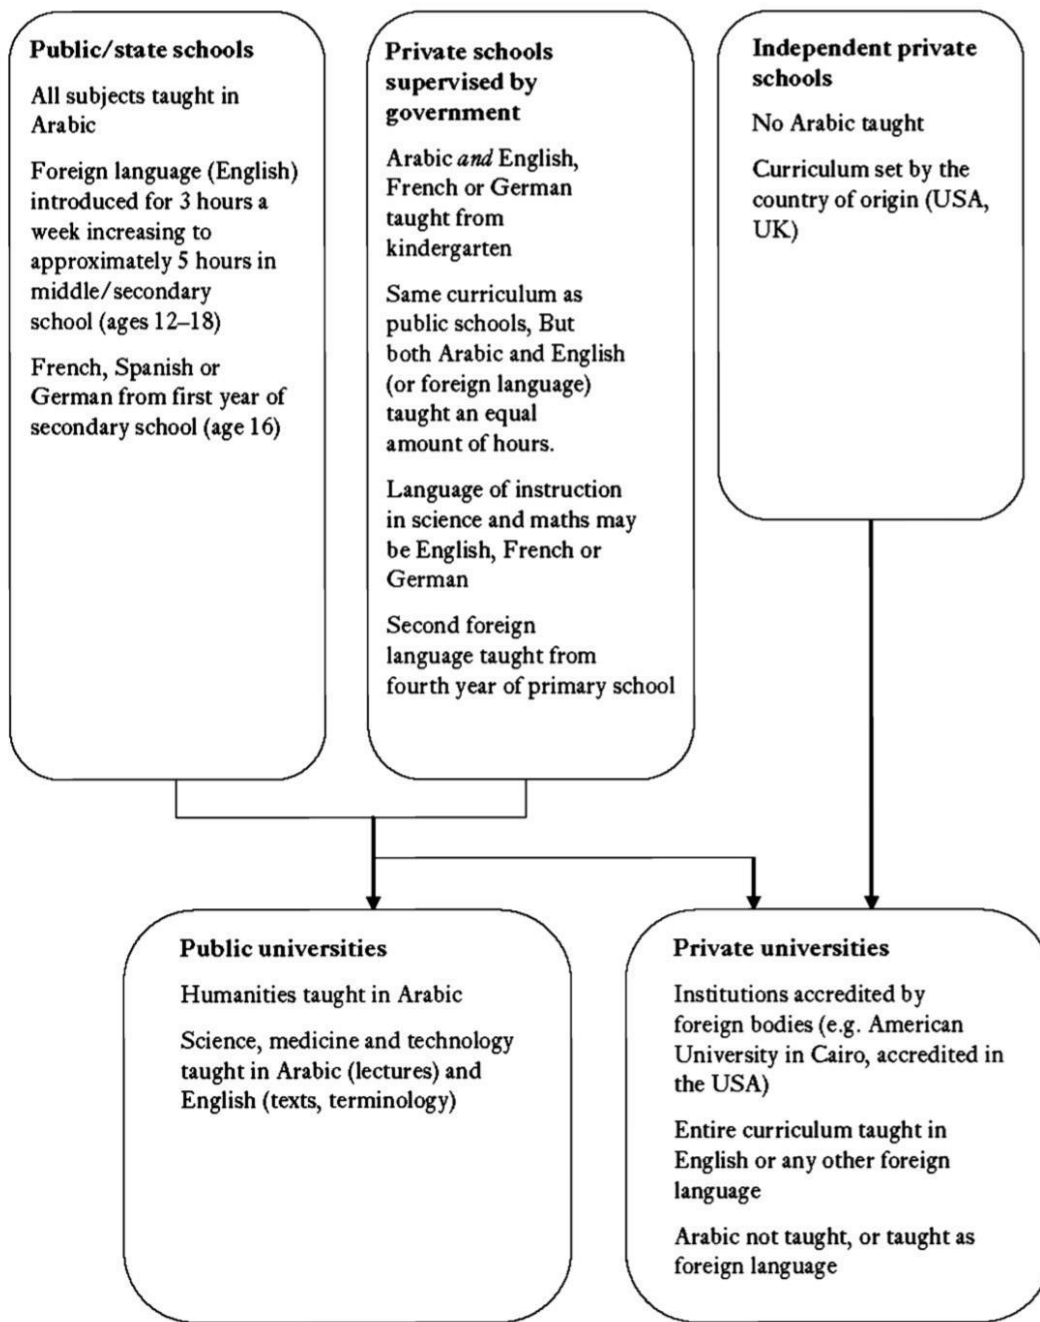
Public/state schools

All subjects taught in Arabic

Foreign language (English) introduced for 3 hours a week increasing to approximately 5 hours in middle/secondary school (ages 12–18)

French, Spanish or German from first year of secondary school (age 16)

Private schools supervised by government

Arabic and English, French or German taught from kindergarten

Same curriculum as public schools, But both Arabic and English (or foreign language) taught an equal amount of hours.

Language of instruction in science and maths may be English, French or German

Second foreign language taught from fourth year of primary school

Independent private schools

No Arabic taught

Curriculum set by the country of origin (USA, UK)

Public universities

Humanities taught in Arabic

Science, medicine and technology taught in Arabic (lectures) and English (texts, terminology)

Private universities

Institutions accredited by foreign bodies (e.g. American University in Cairo, accredited in the USA)

Entire curriculum taught in English or any other foreign language

Arabic not taught, or taught as foreign language